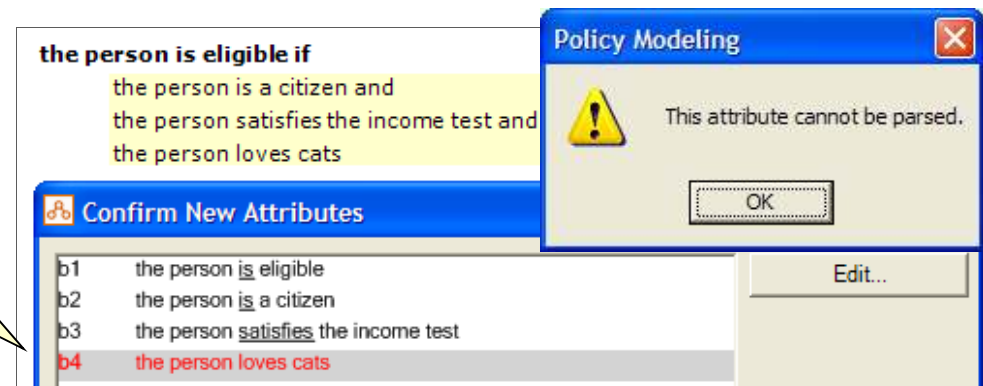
the person is eligible if

the person is a citizen and

the person satisfies the income test and

the person loves cats

Policy Modeling

This attribute cannot be parsed.

OK

Confirm New Attributes

| | |
|---|---|
| b1 | the person is eligible |
| b2 | the person is a citizen |
| b3 | the person satisfies the income test |
| b4 | the person loves cats |

Edit...